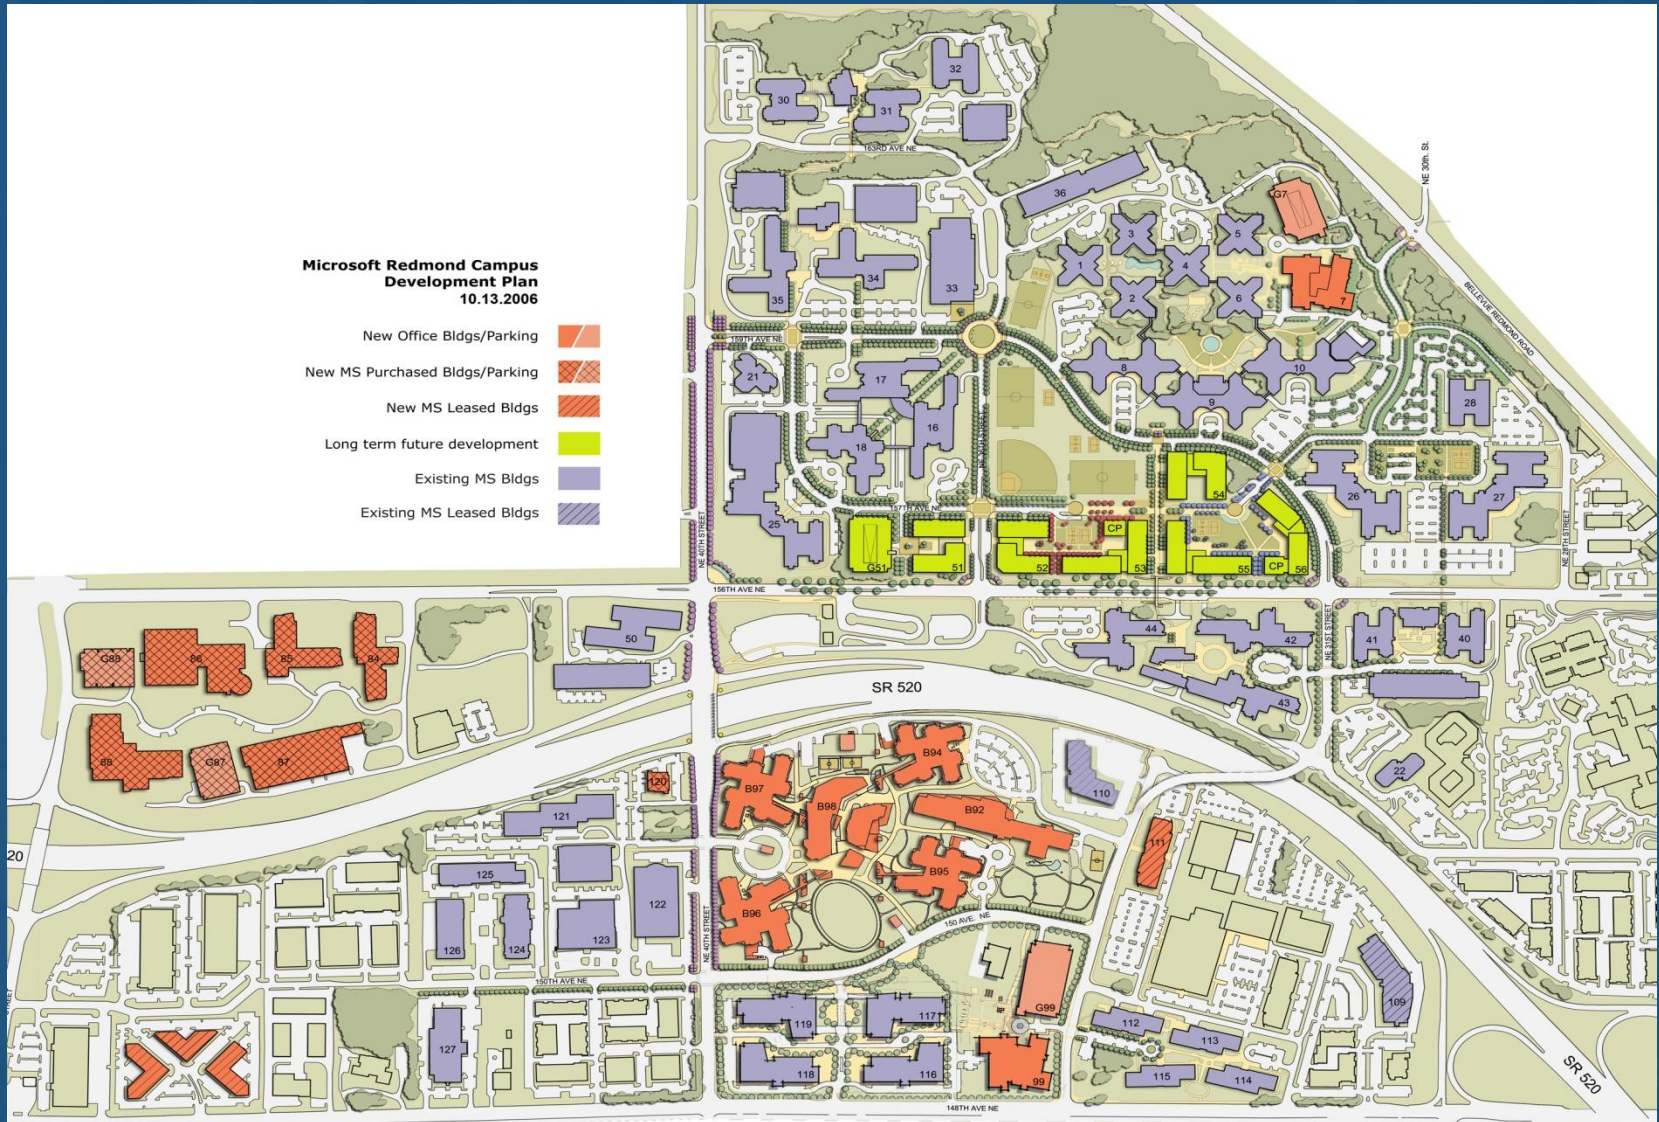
Microsoft Redmond Campus
Development Plan
10.13.2006

New Office Bldgs/Parking
New MS Purchased Bldgs/Parking
New MS Leased Bldgs
Long term future development
Existing MS Bldgs
Existing MS Leased Bldgs

32
30
31
163RD AVE NE
36
G7
NE 30th St.
3
5
1
4
35
34
33
2
6
7
BELLEVUE REDMOND ROAD
159TH AVE NE
21
17
8
10
28
9
18
16
54
26
27
25
157TH AVE NE
CP
NE 28TH STREET
NE 40TH STREET
G51
51
52
53
55
CP
56
156TH AVE NE
50
44
42
41
40
NE 31ST STREET
G88
86
85
84
SR 520
43
22
89
G87
87
120
B94
110
B97
B98
B92
121
111
20
125
B95
122
B96
126
124
123
150 AVE. NE
NE 40TH STREET
150TH AVE NE
G99
109
119
117
112
113
127
118
116
99
115
114
148TH AVE NE
SR 520